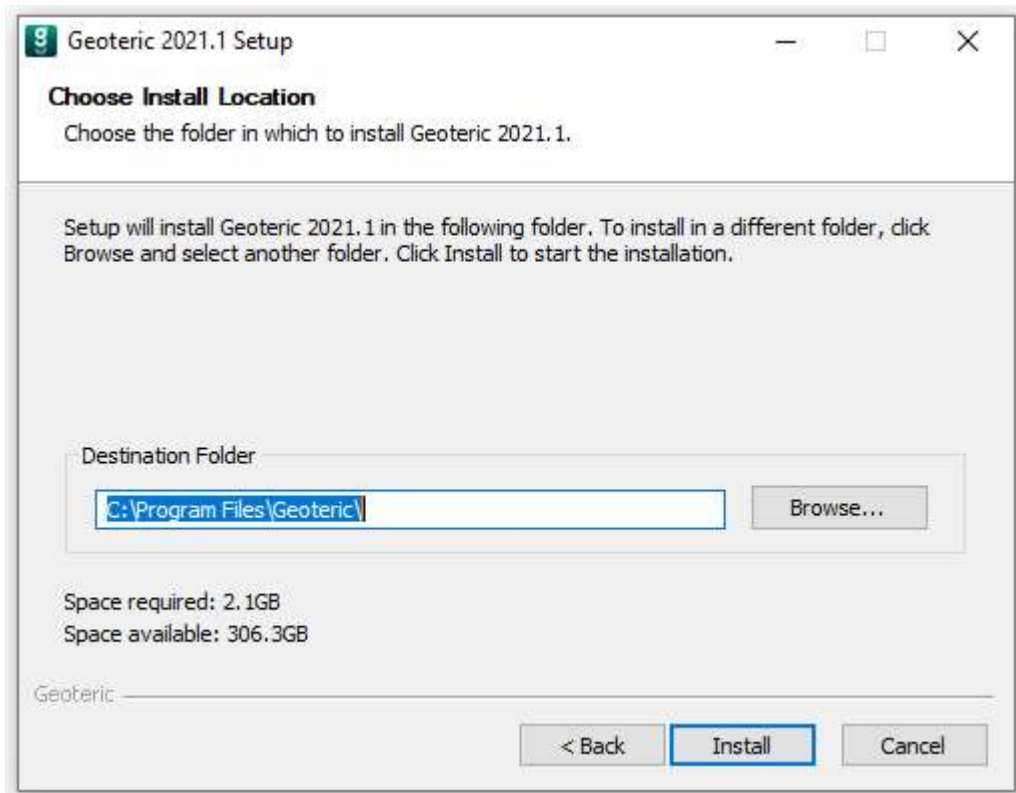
Geoteric 2021.1 Setup

Choose Install Location

Choose the folder in which to install Geoteric 2021.1.

Setup will install Geoteric 2021.1 in the following folder. To install in a different folder, click Browse and select another folder. Click Install to start the installation.

Destination Folder

C:\Program Files\Geoteric\

Browse...

Space required: 2.1GB
Space available: 306.3GB

Geoteric

< Back

Install

Cancel